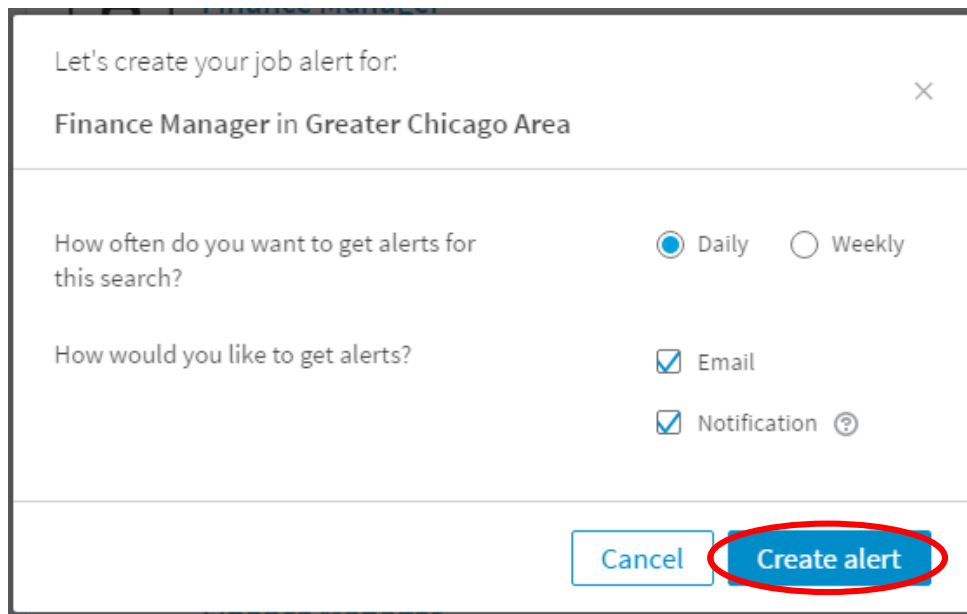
Finance Manager

Let's create your job alert for:

×

Finance Manager in Greater Chicago Area

How often do you want to get alerts for this search?

Daily

Weekly

How would you like to get alerts?

Email

Notification ?

Cancel

Create alert